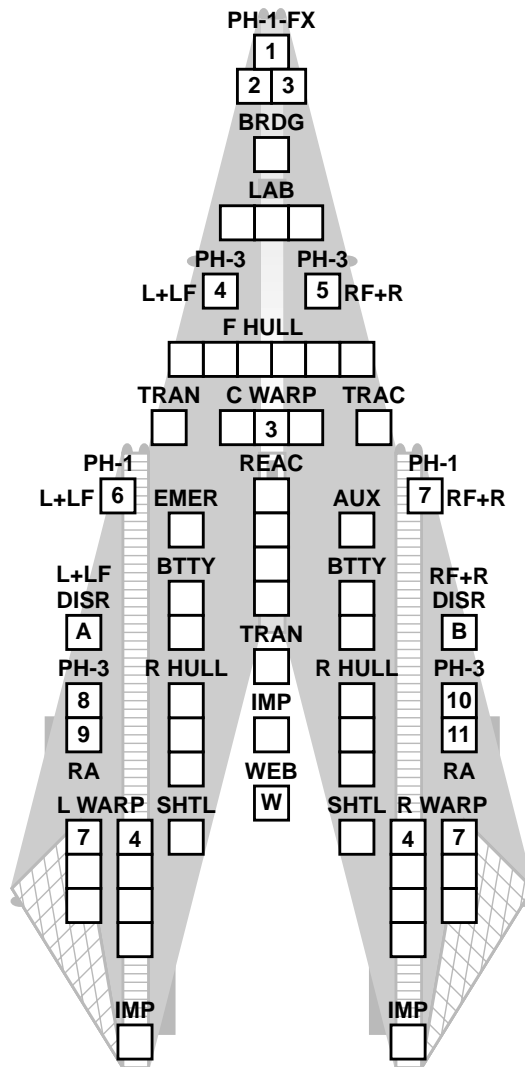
PH-1-FX
1
2 3
BRDG
LAB
PH-3
L+LF 4
PH-3
5 RF+R
F HULL
TRAN
C WARP
3
TRAC
REAC
PH-1
L+LF 6
EMER
AUX
PH-1
7 RF+R
L+LF
DISR
A
BTTY
BTTY
RF+R
DISR
B
TRAN
PH-3
8
9
R HULL
IMP
R HULL
PH-3
10
11
RA
WEB
W
RA
L WARP
7
4
SHTL
SHTL
R WARP
4
7
IMP
IMP